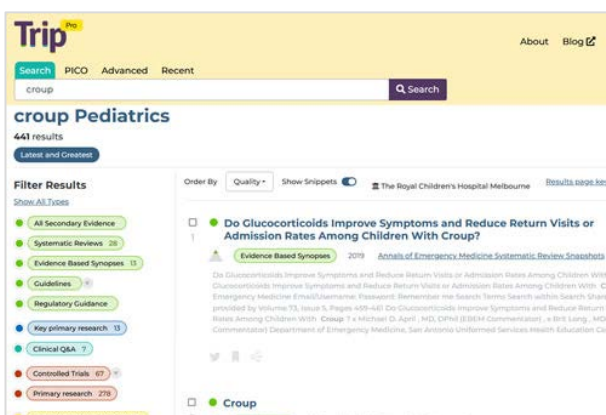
Trip Pro

About Blog

Search PICO Advanced Recent

croup

Search

croup Pediatrics

441 results

Latest and Greatest

Filter Results

Show All Types

All Secondary Evidence

Systematic Reviews 26

Evidence Based Synopses 13

Guidelines

Regulatory Guidance

Key primary research 13

Clinical Q&A 7

Controlled Trials 67

Primary research 278

Order By Quality Show Snippets The Royal Children's Hospital Melbourne Results page key

Do Glucocorticoids Improve Symptoms and Reduce Return Visits or Admission Rates Among Children With Croup?

1

Evidence Based Synopses 2019 Annals of Emergency Medicine Systematic Review Snapshots

Do Glucocorticoids Improve Symptoms and Reduce Return Visits or Admission Rates Among Children With Glucocorticoids Improve Symptoms and Reduce Return Visits or Admission Rates Among Children With Emergency Medicine Email/Username: Password: Remember me Search Terms Search within Search Share provided by Volume 73, Issue 5, Pages 459-461 Do Glucocorticoids Improve Symptoms and Reduce Return Rates Among Children With Croup ? x Michael D. April , MD, DPhil (EBEM Commentator) , x Brit Long , MD Commentator) Department of Emergency Medicine, San Antonio Uniformed Services Health Education Co

Croup